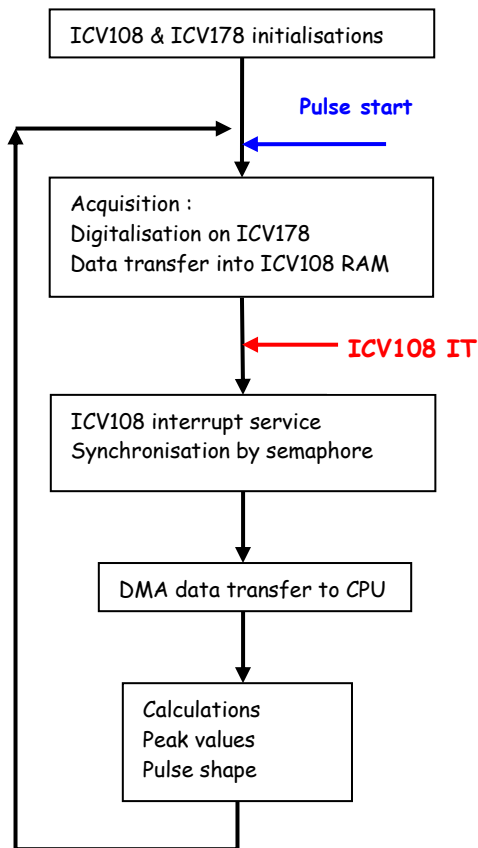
ICV108 & ICV178 initialisations

Pulse start

Acquisition :
Digitalisation on ICV178
Data transfer into ICV108 RAM

ICV108 IT

ICV108 interrupt service
Synchronisation by semaphore

DMA data transfer to CPU

Calculations
Peak values
Pulse shape